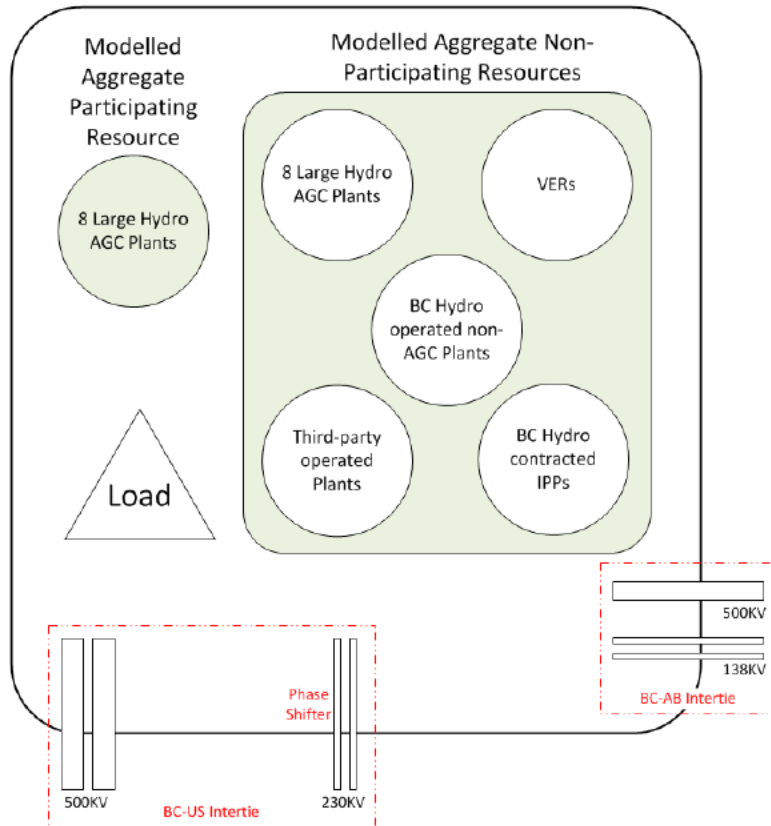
Modelled Aggregate Participating Resource

8 Large Hydro AGC Plants

Modelled Aggregate Non-Participating Resources

8 Large Hydro AGC Plants

VERs

BC Hydro operated non-AGC Plants

Third-party operated Plants

BC Hydro contracted IPPs

Load

500KV

138KV

BC-AB Intertie

Phase Shifter

500KV

BC-US Intertie

230KV